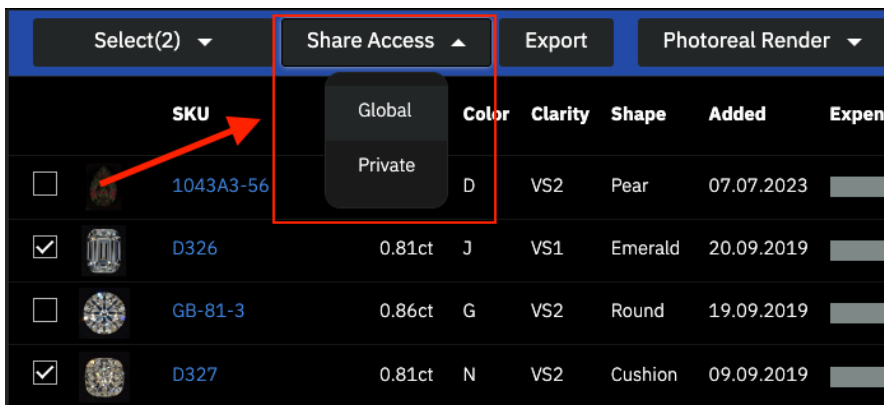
Select(2) Share Access Export Photoreal Render

Global
Private

| | | SKU | | Color | Clarity | Shape | Added | Expen |
|---|---|---|---|---|---|---|---|---|
| ☐ | | 1043A3-56 | | D | VS2 | Pear | 07.07.2023 | |
| ☑ | | D326 | 0.81ct | J | VS1 | Emerald | 20.09.2019 | |
| ☐ | | GB-81-3 | 0.86ct | G | VS2 | Round | 19.09.2019 | |
| ☑ | | D327 | 0.81ct | N | VS2 | Cushion | 09.09.2019 | |